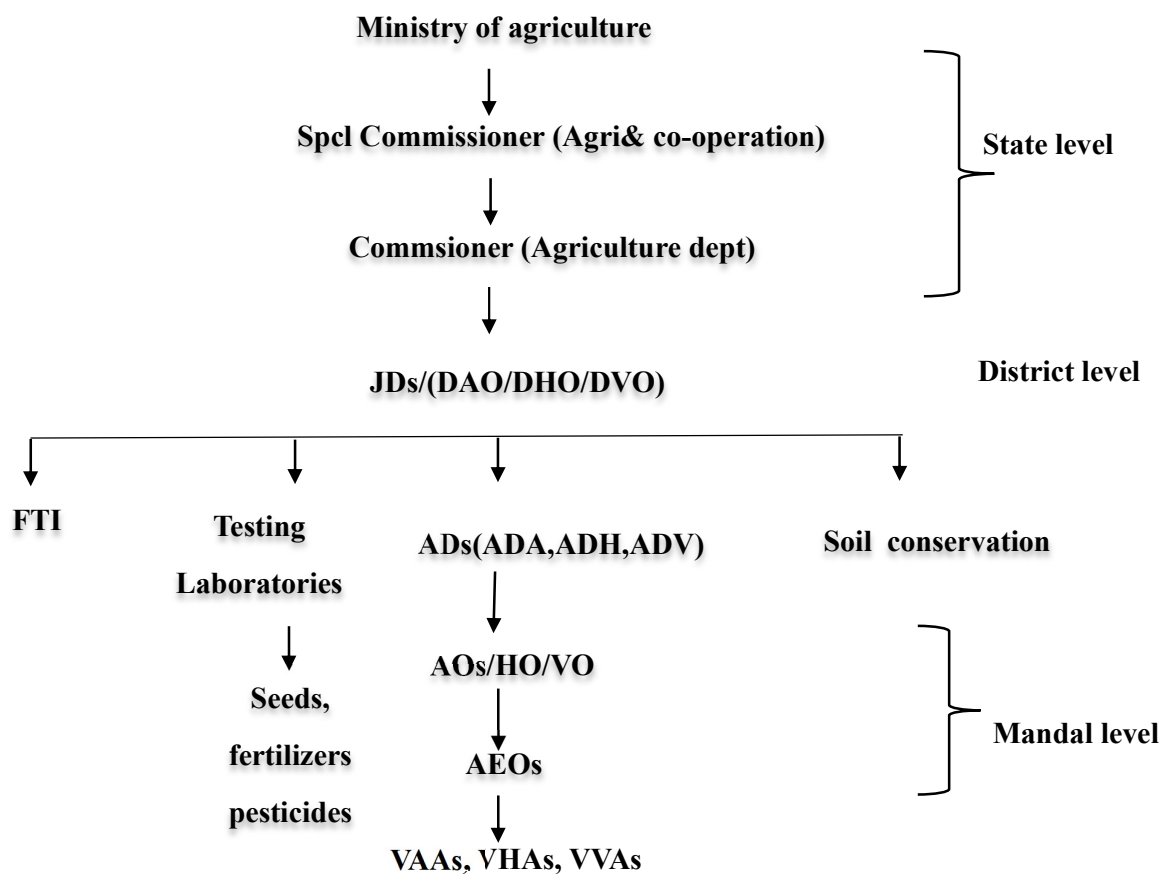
Ministry of agriculture

Spcl Commissioner (Agri& co-operation)

State level

Commsioner (Agriculture dept)

JDs/(DAO/DHO/DVO)

District level

FTI

Testing Laboratories

Seeds, fertilizers pesticides

ADs(ADA,ADH,ADV)

AOs/HO/VO

AEOs

VAAs, VHAs, VVAs

Soil conservation

Mandal level